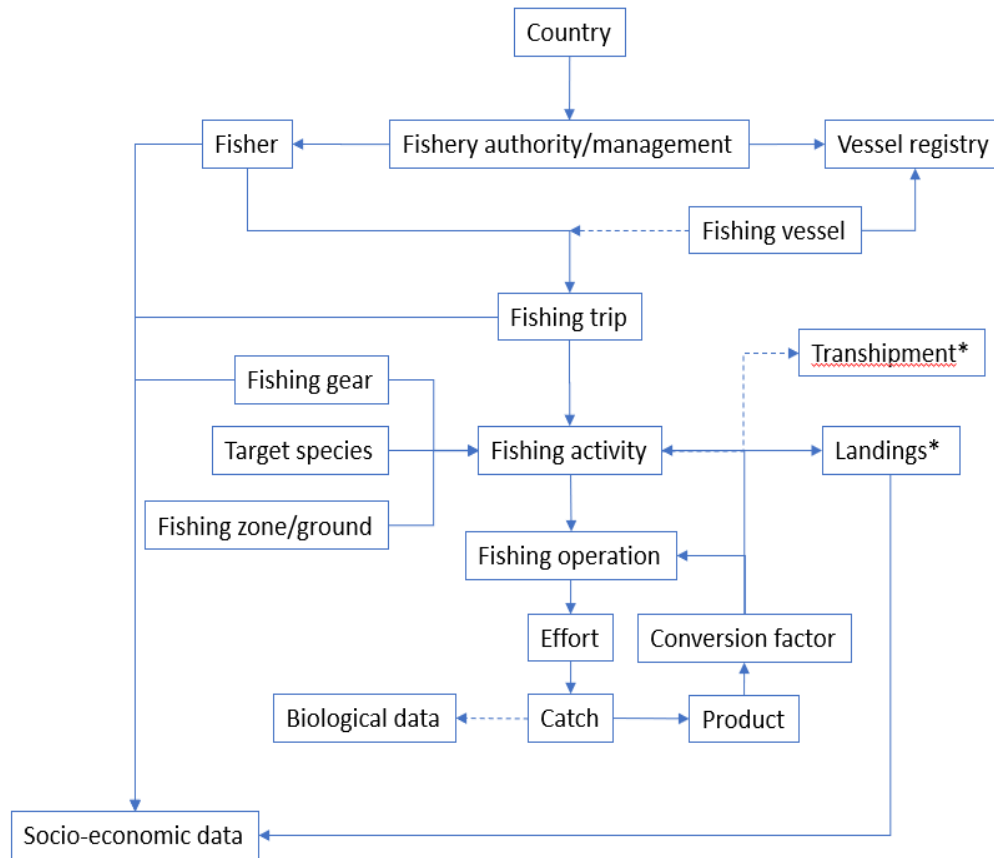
Country

Fisher

Fishery authority/management

Vessel registry

Fishing vessel

Fishing trip

Transhipment*

Fishing gear

Target species

Fishing activity

Landings*

Fishing zone/ground

Fishing operation

Effort

Conversion factor

Biological data

Catch

Product

Socio-economic data